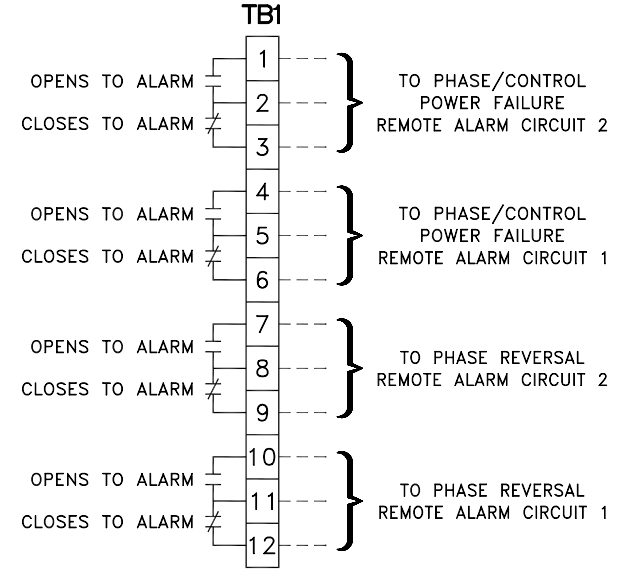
TB1

OPENS TO ALARM
CLOSES TO ALARM
1
2
3
TO PHASE/CONTROL POWER FAILURE REMOTE ALARM CIRCUIT 2

OPENS TO ALARM
CLOSES TO ALARM
4
5
6
TO PHASE/CONTROL POWER FAILURE REMOTE ALARM CIRCUIT 1

OPENS TO ALARM
CLOSES TO ALARM
7
8
9
TO PHASE REVERSAL REMOTE ALARM CIRCUIT 2

OPENS TO ALARM
CLOSES TO ALARM
10
11
12
TO PHASE REVERSAL REMOTE ALARM CIRCUIT 1